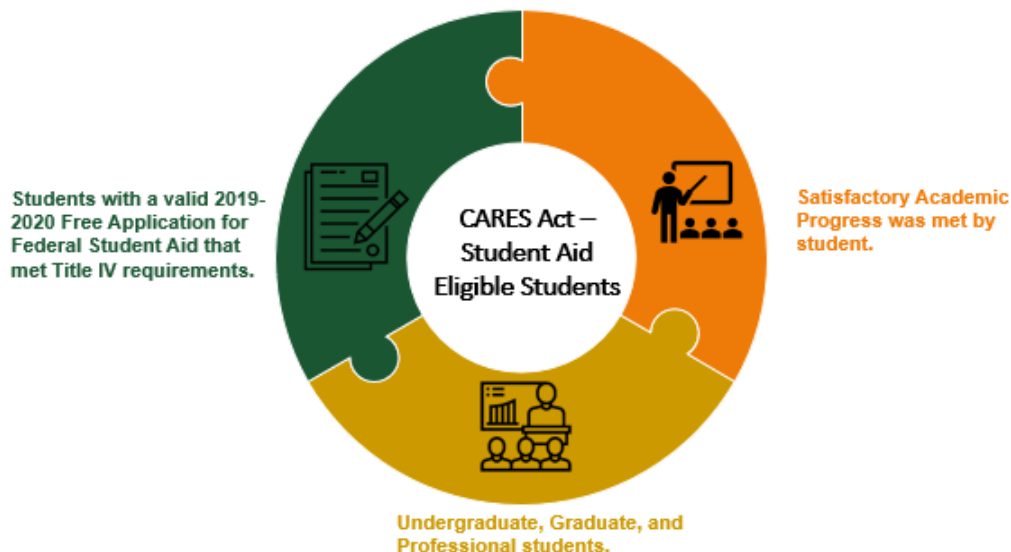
CARES Act – Student Aid Eligible Students

Students with a valid 2019-2020 Free Application for Federal Student Aid that met Title IV requirements.

Satisfactory Academic Progress was met by student.

Undergraduate, Graduate, and Professional students.